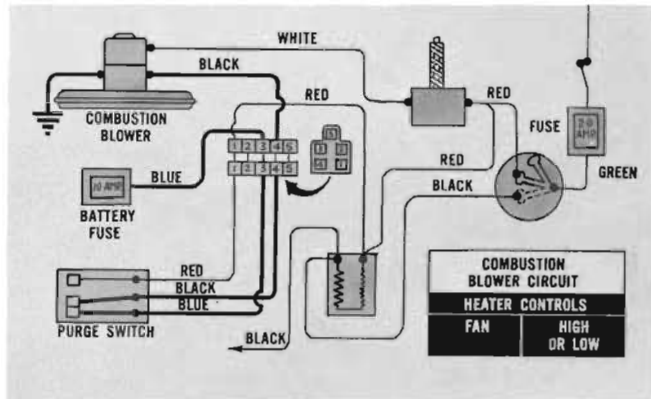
WHITE
BLACK
COMBUSTION BLOWER
RED
RED
1 2 3 4 5
1 2 3 4 5
1
2
3
4
5
BLUE
10 AMP
BATTERY FUSE
RED
BLACK
FUSE
20 AMP
GREEN
RED
BLACK
BLUE
PURGE SWITCH
BLACK
COMBUSTION BLOWER CIRCUIT
HEATER CONTROLS
| FAN | HIGH OR LOW |
|---|---|